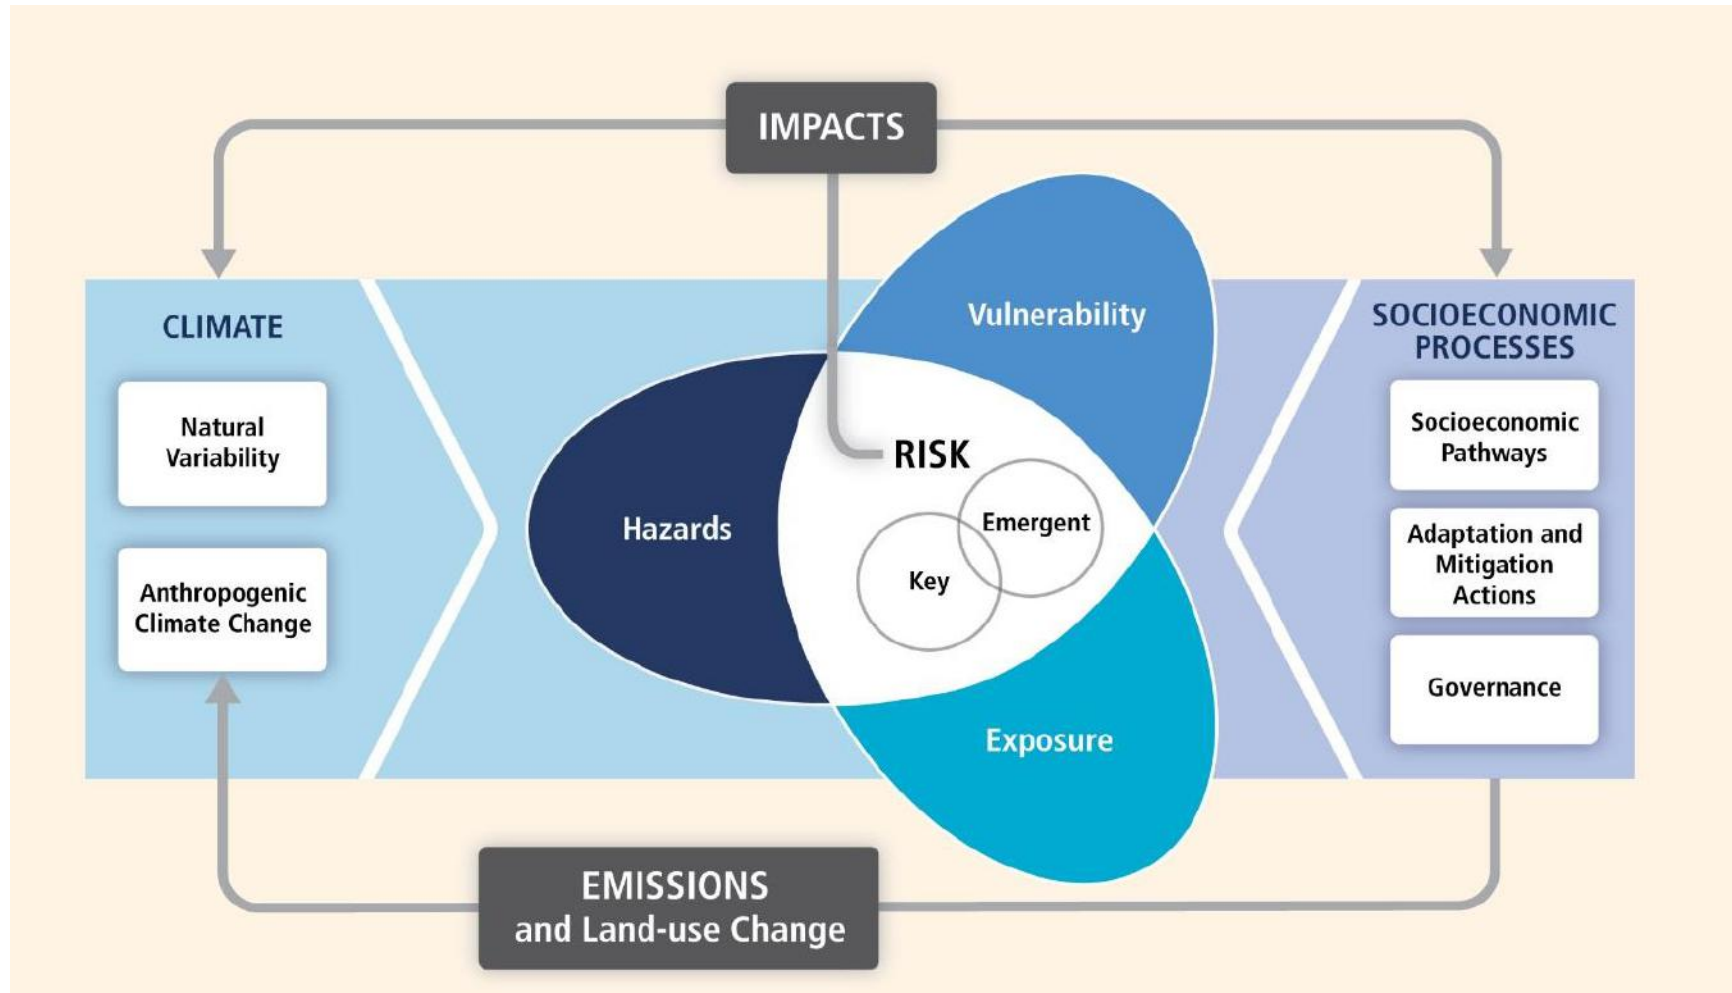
IMPACTS

CLIMATE

Natural Variability

Anthropogenic Climate Change

Vulnerability

Hazards

RISK

Emergent

Key

Exposure

SOCIOECONOMIC PROCESSES

Socioeconomic Pathways

Adaptation and Mitigation Actions

Governance

EMISSIONS and Land-use Change